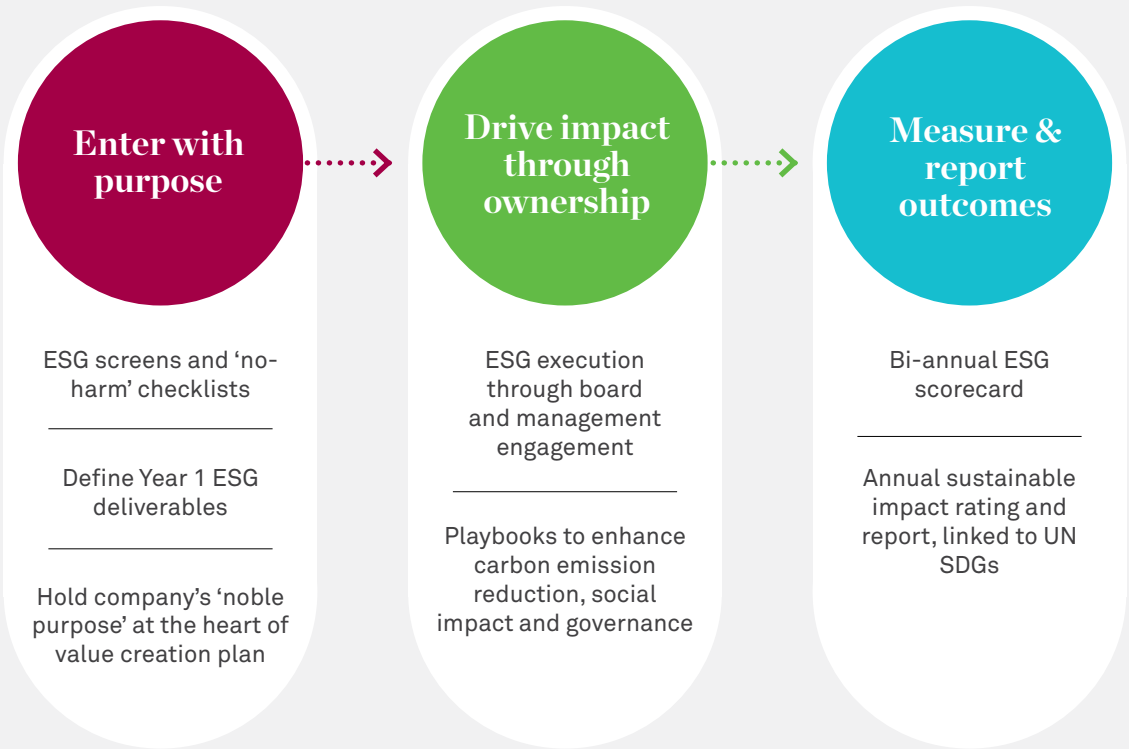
Enter with purpose

ESG screens and 'no-harm' checklists

Define Year 1 ESG deliverables

Hold company's 'noble purpose' at the heart of value creation plan

Drive impact through ownership

ESG execution through board and management engagement

Playbooks to enhance carbon emission reduction, social impact and governance

Measure & report outcomes

Bi-annual ESG scorecard

Annual sustainable impact rating and report, linked to UN SDGs